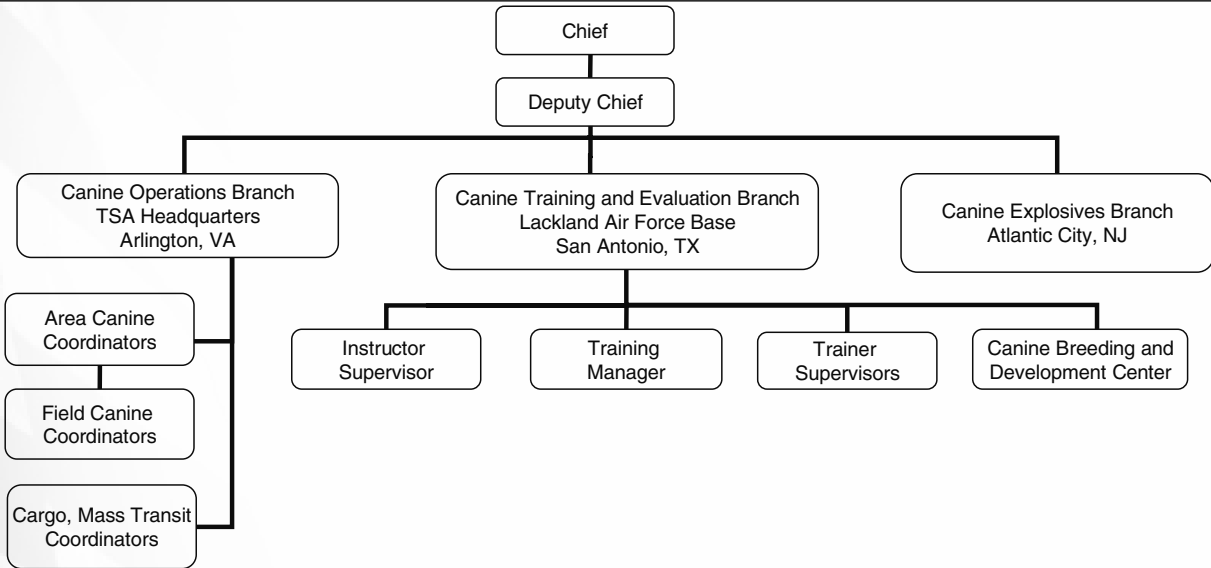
Chief

Deputy Chief

Canine Operations Branch
TSA Headquarters
Arlington, VA

Canine Training and Evaluation Branch
Lackland Air Force Base
San Antonio, TX

Canine Explosives Branch
Atlantic City, NJ

Area Canine Coordinators

Field Canine Coordinators

Cargo, Mass Transit Coordinators

Instructor Supervisor

Training Manager

Trainer Supervisors

Canine Breeding and Development Center